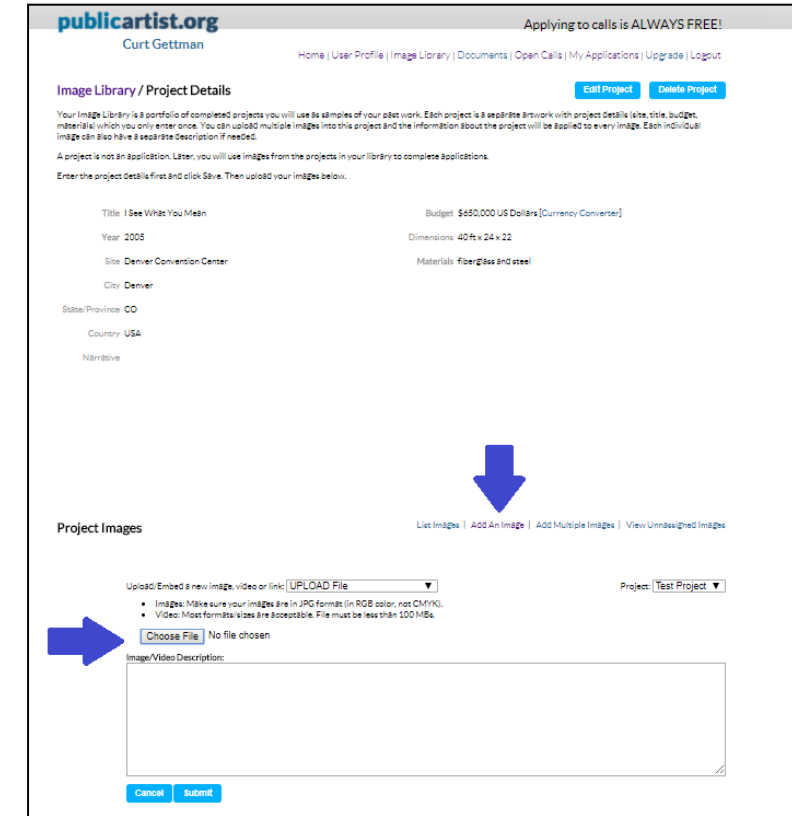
publicartist.org
Curt Gettman

Applying to calls is ALWAYS FREE!

Home | User Profile | Image Library | Documents | Open Calls | My Applications | Upgrade | Logout

Image Library / Project Details

Edit Project Delete Project

Your Image Library is a portfolio of completed projects you will use as samples of your past work. Each project is a separate artwork with project details (site, title, budget, materials) which you only enter once. You can upload multiple images into this project and the information about the project will be applied to every image. Each individual image can also have a separate description if needed.

A project is not an application. Later, you will use images from the projects in your library to complete applications.

Enter the project details first and click Save. Then upload your images below.

Title I See What You Mean
Year 2005
Site Denver Convention Center
City Denver
State/Province CO
Country USA
Narrative

Budget $650,000 US Dollars [Currency Converter]
Dimensions 40 ft x 24 x 22
Materials fiberglass and steel

Project Images

List Images | Add An Image | Add Multiple Images | View Unassigned Images

Upload/Embed a new image, video or link: UPLOAD File

Project: Test Project

• Images: Make sure your images are in JPG format (in RGB color, not CMYK).
• Video: Most formats/sizes are acceptable. File must be less than 100 MBs.

Choose File No file chosen

Image/Video Description:

Cancel Submit